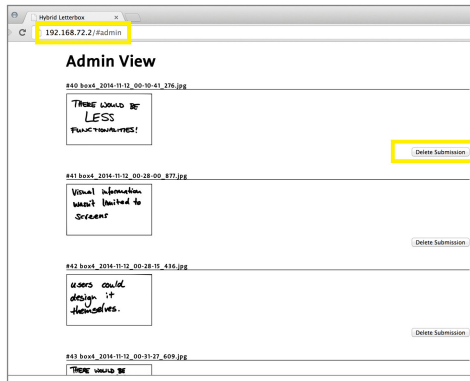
Hybrid Letterbox

192.168.72.2/#admin

Admin View

#40 box4_2014-11-12_00-10-41_276.jpg

THERE WOULD BE LESS FUNCTIONALITIES!

Delete Submission

#41 box4_2014-11-12_00-28-00_877.jpg

Visual information wasn't limited to screens

Delete Submission

#42 box4_2014-11-12_00-28-15_436.jpg

users could design it themselves.

Delete Submission

#43 box4_2014-11-12_00-31-27_609.jpg

THERE WOULD BE